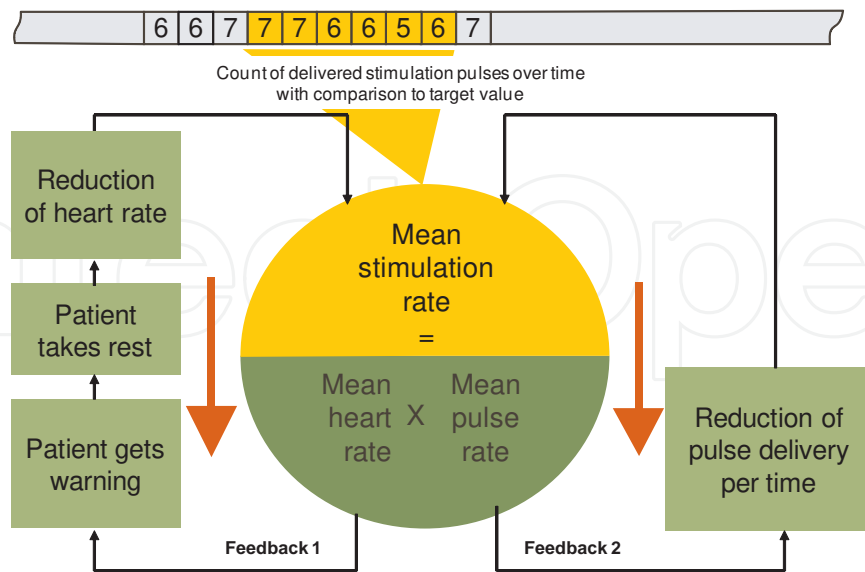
| 6 | 6 | 7 | 7 | 7 | 6 | 6 | 5 | 6 | 7 |
|---|---|---|---|---|---|---|---|---|---|

Count of delivered stimulation pulses over time with comparison to target value

Reduction of heart rate

Patient takes rest

Patient gets warning

Mean stimulation rate =

Mean heart rate X Mean pulse rate

Reduction of pulse delivery per time

Feedback 1

Feedback 2